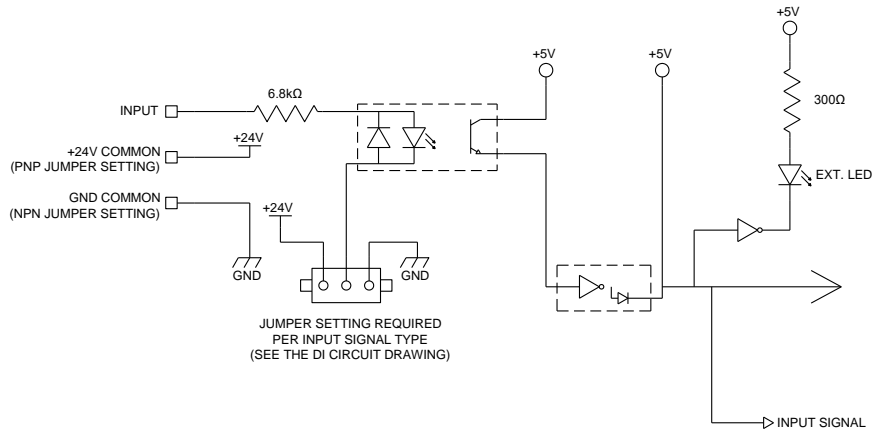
+5V

+5V

+5V

300Ω

6.8kΩ

INPUT

+24V COMMON (PNP JUMPER SETTING)

+24V

GND COMMON (NPN JUMPER SETTING)

+24V

GND

GND

EXT. LED

JUMPER SETTING REQUIRED PER INPUT SIGNAL TYPE (SEE THE DI CIRCUIT DRAWING)

INPUT SIGNAL